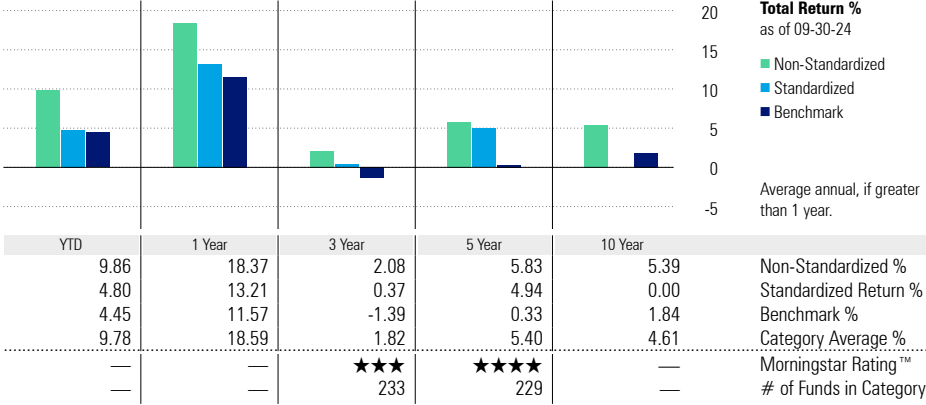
Total Return %
as of 09-30-24

Non-Standardized
Standardized
Benchmark

20
15
10
5
0
-5

Average annual, if greater than 1 year.

| YTD | 1 Year | 3 Year | 5 Year | 10 Year | |
|---|---|---|---|---|---|
| 9.86 | 18.37 | 2.08 | 5.83 | 5.39 | Non-Standardized % |
| 4.80 | 13.21 | 0.37 | 4.94 | 0.00 | Standardized Return % |
| 4.45 | 11.57 | -1.39 | 0.33 | 1.84 | Benchmark % |
| 9.78 | 18.59 | 1.82 | 5.40 | 4.61 | Category Average % |
| — | — | ★★★ | ★★★★ | — | Morningstar Rating™ |
| — | — | 233 | 229 | — | # of Funds in Category |